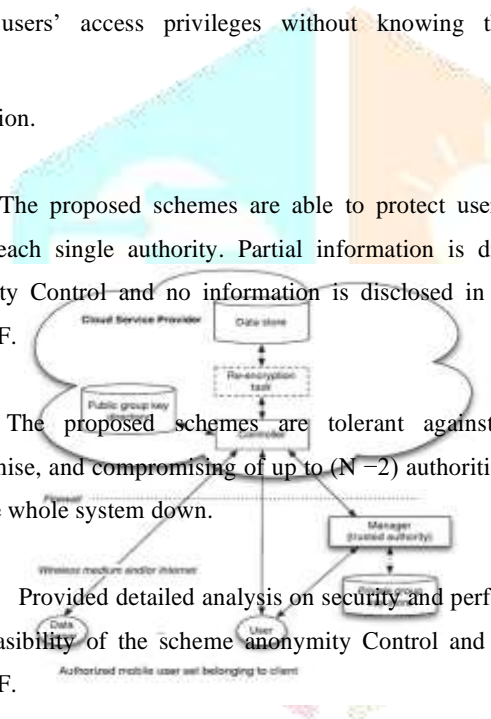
users' access privileges without knowing t

ion.

The proposed schemes are able to protect use each single authority. Partial information is d ty Control and no information is disclosed in F.

Cloud Service Provider

Data store

Re-encryption task

Public group key

Controller

The proposed schemes are tolerant against nise, and compromising of up to (N −2) authoriti whole system down.

Firewall

Manager (trusted authority)

Wireless medium and/or Internet

Provided detailed analysis on security and perf asibility of the scheme anonymity Control and F.

Data

User

Authorized mobile user set belonging to client